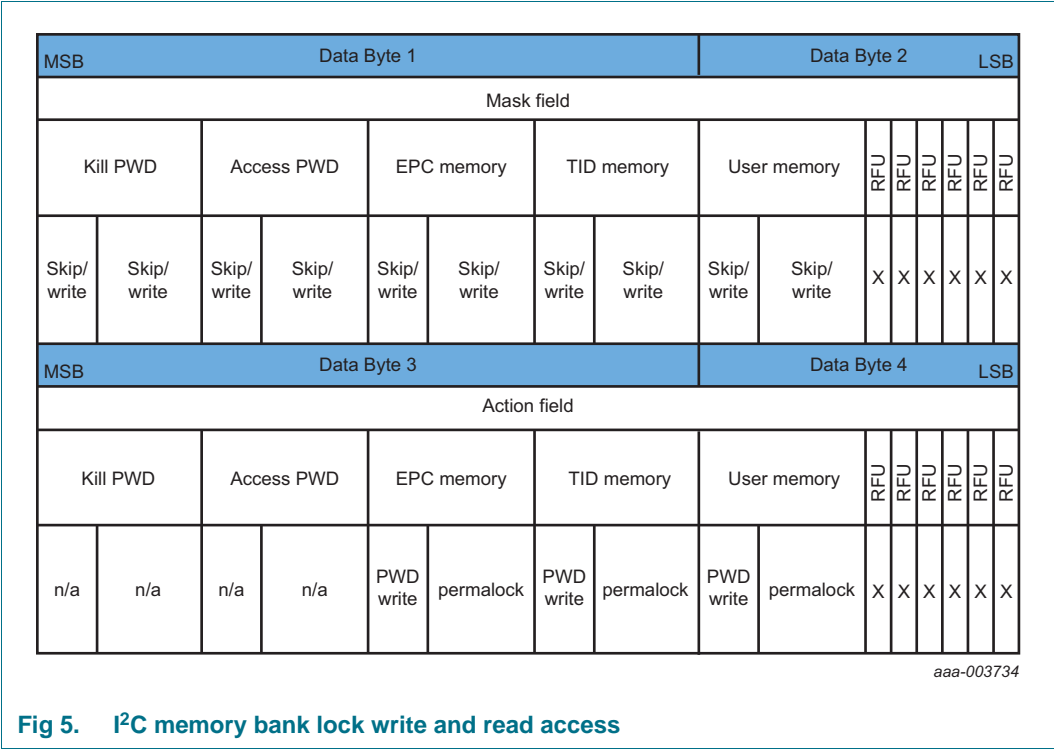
| MSB Data Byte 1 | | | | | | | | | | Data Byte 2 LSB | | | | | | |
|---|---|---|---|---|---|---|---|---|---|---|---|---|---|---|---|---|
| Mask field | | | | | | | | | | | | | | | | |
| Kill PWD | | Access PWD | | EPC memory | | TID memory | | User memory | | RFU | RFU | RFU | RFU | RFU | RFU | |
| Skip/ write | Skip/ write | Skip/ write | Skip/ write | Skip/ write | Skip/ write | Skip/ write | Skip/ write | Skip/ write | Skip/ write | X | X | X | X | X | X | |
| MSB Data Byte 3 | | | | | | | | | | Data Byte 4 LSB | | | | | | |
| Action field | | | | | | | | | | | | | | | | |
| Kill PWD | | Access PWD | | EPC memory | | TID memory | | User memory | | RFU | RFU | RFU | RFU | RFU | RFU | |
| n/a | n/a | n/a | n/a | PWD write | permalock | PWD write | permalock | PWD write | permalock | X | X | X | X | X | X | |

aaa-003734

Fig 5. I$^2$C memory bank lock write and read access